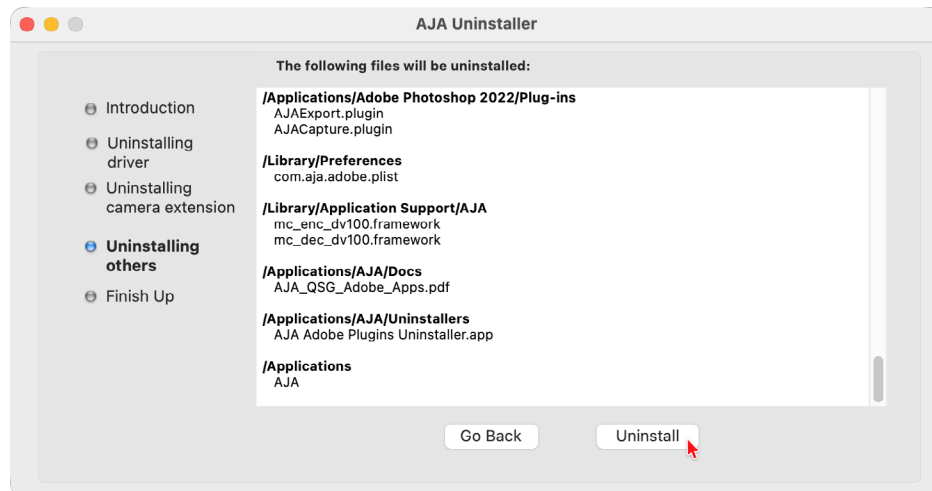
AJA Uninstaller

The following files will be uninstalled:

Introduction

Uninstalling driver

Uninstalling camera extension

Uninstalling others

Finish Up

/Applications/Adobe Photoshop 2022/Plug-ins
AJAExport.plugin
AJACapture.plugin

/Library/Preferences
com.aja.adobe.plist

/Library/Application Support/AJA
mc_enc_dv100.framework
mc_dec_dv100.framework

/Applications/AJA/Docs
AJA_QSG_Adobe_Apps.pdf

/Applications/AJA/Uninstallers
AJA Adobe Plugins Uninstaller.app

/Applications
AJA

Go Back

Uninstall